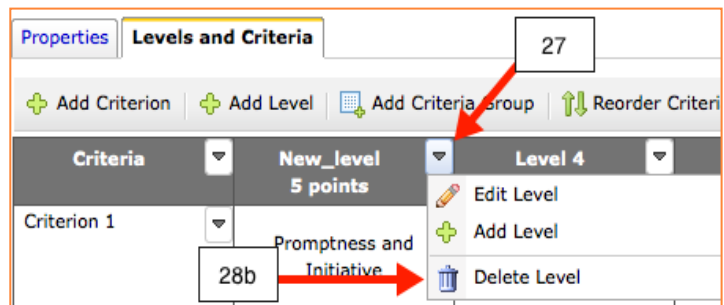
Properties | Levels and Criteria

27

Add Criterion | Add Level | Add Criteria Group | Reorder Criteri

| Criteria | New_level 5 points | Level 4 |
|---|---|---|
| Criterion 1 | Promptness and Initiative | |

Edit Level
Add Level
Delete Level

28b